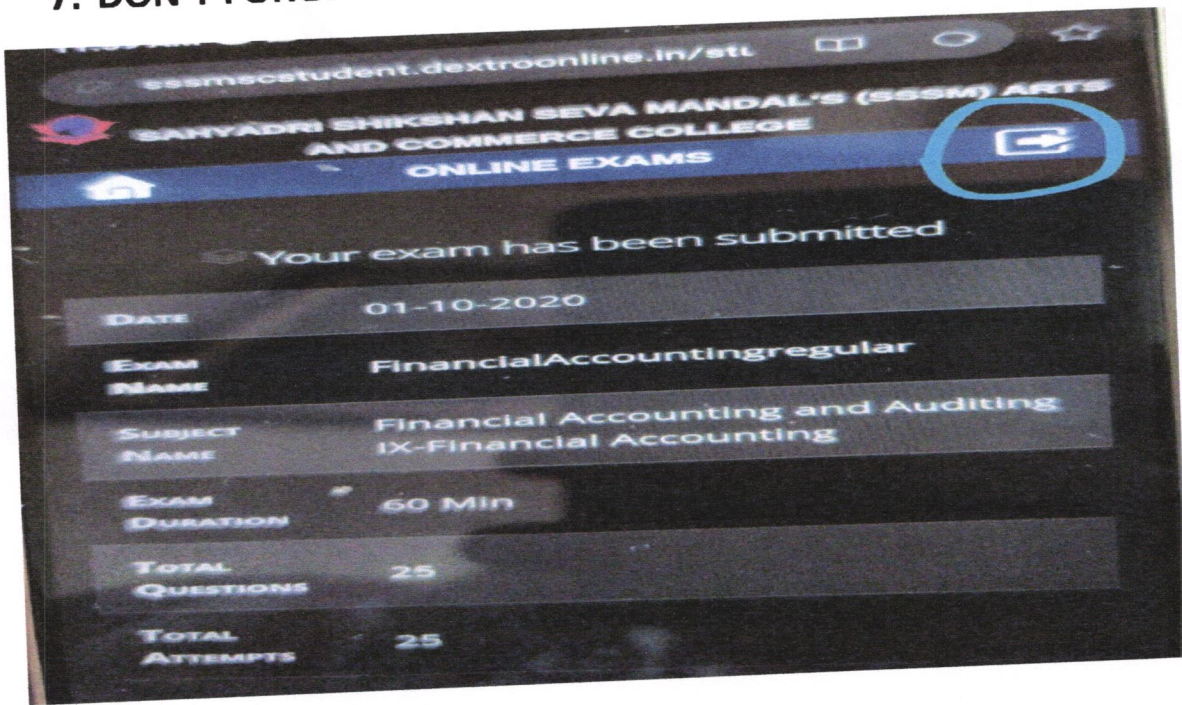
7. DON'T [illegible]

sssmscstudent.dextroonline.in/stu

SAHYADRI SHIKSHAN SEVA MANDAL'S (SSSM) ARTS AND COMMERCE COLLEGE

ONLINE EXAMS

Your exam has been submitted

| | |
|---|---|
| DATE | 01-10-2020 |
| EXAM NAME | FinancialAccountingregular |
| SUBJECT NAME | Financial Accounting and Auditing IX-Financial Accounting |
| EXAM DURATION | 60 Min |
| TOTAL QUESTIONS | 25 |
| TOTAL ATTEMPTS | 25 |